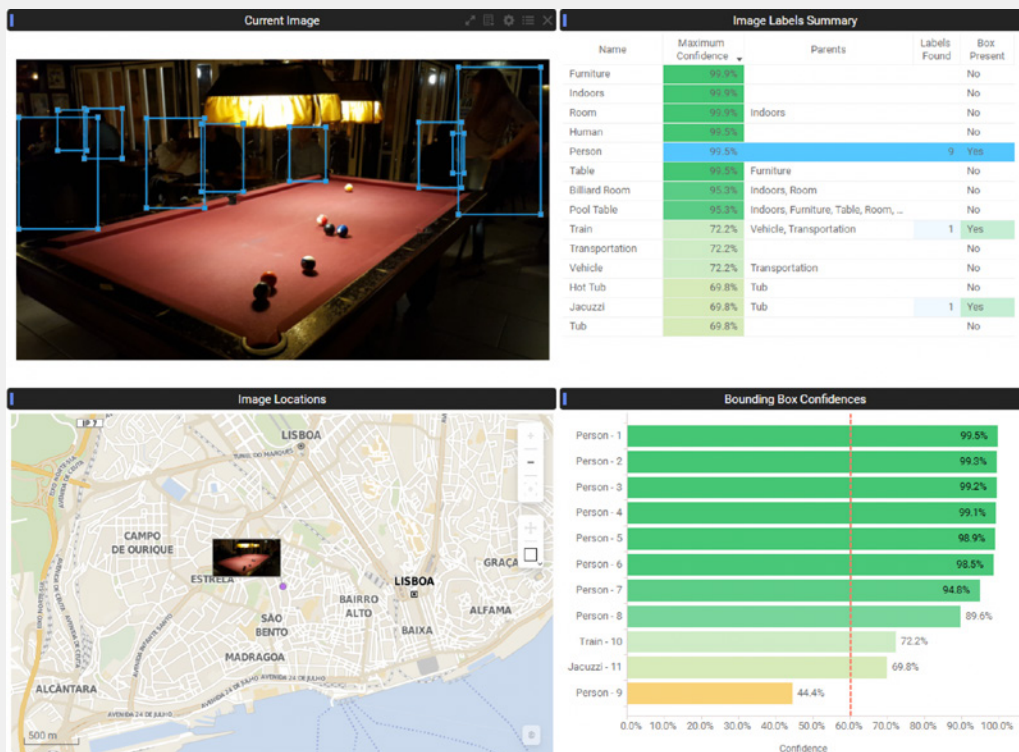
Current Image

Image Labels Summary

| Name | Maximum Confidence | Parents | Labels Found | Box Present |
|---|---|---|---|---|
| Furniture | 99.9% | | | No |
| Indoors | 99.9% | | | No |
| Room | 99.9% | Indoors | | No |
| Human | 99.5% | | | No |
| Person | 99.5% | | 9 | Yes |
| Table | 99.5% | Furniture | | No |
| Billiard Room | 95.3% | Indoors, Room | | No |
| Pool Table | 95.3% | Indoors, Furniture, Table, Room, ... | | No |
| Train | 72.2% | Vehicle, Transportation | 1 | Yes |
| Transportation | 72.2% | | | No |
| Vehicle | 72.2% | Transportation | | No |
| Hot Tub | 69.8% | Tub | | No |
| Jacuzzi | 69.8% | Tub | 1 | Yes |
| Tub | 69.8% | | | No |

Image Locations

IP 7
LISBOA
CAMPO DE OURIQUE
ESTRELA
SÃO BENTO
MADRAGOA
BAIRRO ALTO
LISBOA
BAIXA
ALFAMA
GRAÇA
ALCÂNTARA
AVENIDA 24 DE JULHO
500 m

Bounding Box Confidences

Person - 1 99.5%
Person - 2 99.3%
Person - 3 99.2%
Person - 4 99.1%
Person - 5 98.9%
Person - 6 98.5%
Person - 7 94.8%
Person - 8 89.6%
Train - 10 72.2%
Jacuzzi - 11 69.8%
Person - 9 44.4%

0.0% 10.0% 20.0% 30.0% 40.0% 50.0% 60.0% 70.0% 80.0% 90.0% 100.0%
Confidence